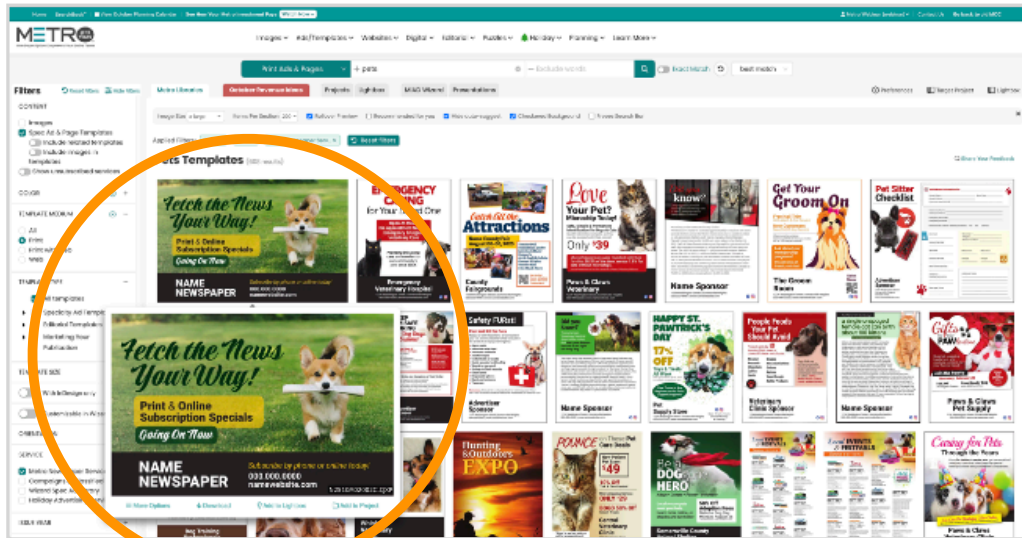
Home Searchbook® View Outdoor Planning Calendar See How Your Pet of Mailbox Pays

METRO

Images Ads/Templates Websites Digital Editorial Puzzles Holiday Planning Learn More

Print Ads & Pages pets Exclude words Exact Match Best Match

Filters Reset filters Hide filters

CONTENT
Images
Spec Ad & Page Templates
Include related templates
Include images in templates

COLOR

TEMPLATE MEDIUM
All
Print
Print w/ Web
Web

TEMPLATE TYPE
All templates
Spec/Inty Ad Templates
Editorial Templates
Marketing Your Publication

TEMPLATE SIZE

SERVICE

Metro Libraries Outdoor Resources Projects Lightbox MAG Wizard Presentations

Applied Filters: Reset filters

Ads Templates

Fetch the News Your Way!
Print & Online Subscription Specials
Going On Now
NAME NEWSPAPER
Subscribe by phone or online today!
000.000.0000
namewebsite.com

EMERGENCY CARING for Your Loved One
Emergency Veterinary Hospital

Catch All the Attractions
County Fairgrounds

Love Your Pet?
Only $39
Paws & Claws Veterinary

know?
Name Sponsor

Get Your Groom On
The Groom Room

Pet Sitter Checklist
Advertiser Sponsor

Safety FURst
Advertiser Sponsor

Name Sponsor

HAPPY ST. PAWTRICK'S DAY
17% OFF
Pet Supply Store

People Foods Your Pet Should Avoid
Veterinary Clinic Sponsor

Gifts PAWfection
Paws & Claws Pet Supply

Fetch the News Your Way!
Print & Online Subscription Specials
Going On Now
NAME NEWSPAPER
Subscribe by phone or online today!
000.000.0000
namewebsite.com

More Options Download Add to Lightbox Add to Project

Hunting & Outdoors EXPO

POUNCE
$49
ONLY $29
Central Veterinary Clinic

Be a DOG HERO
Somerville County Animal Shelter

EVENTS & FESTIVALS

Caring for Pets Through the Years
Paws & Claws Veterinary